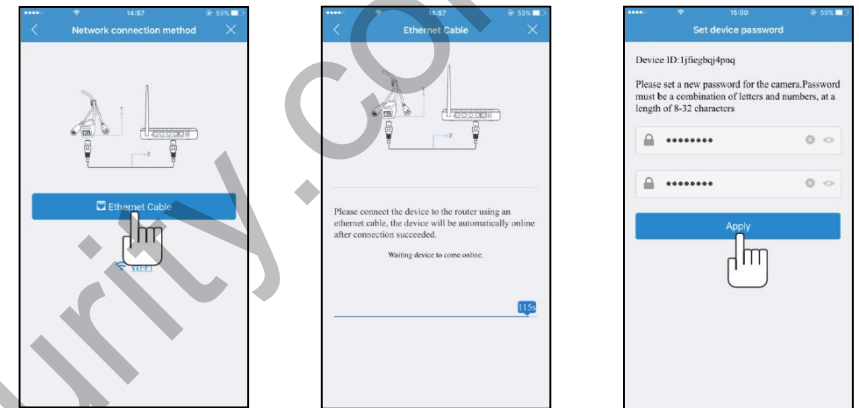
14:57 59%

Network connection method

1

2

Ethernet Cable

WIFI

14:57 59%

Ethernet Cable

Please connect the device to the router using an ethernet cable, the device will be automatically online after connection succeeded.

Waiting device to come online.

115s

15:00 59%

Set device password

Device ID: 1jfiegbqj4pnq

Please set a new password for the camera.Password must be a combination of letters and numbers, at a length of 8-32 characters

••••••••

••••••••

Apply

urity.com